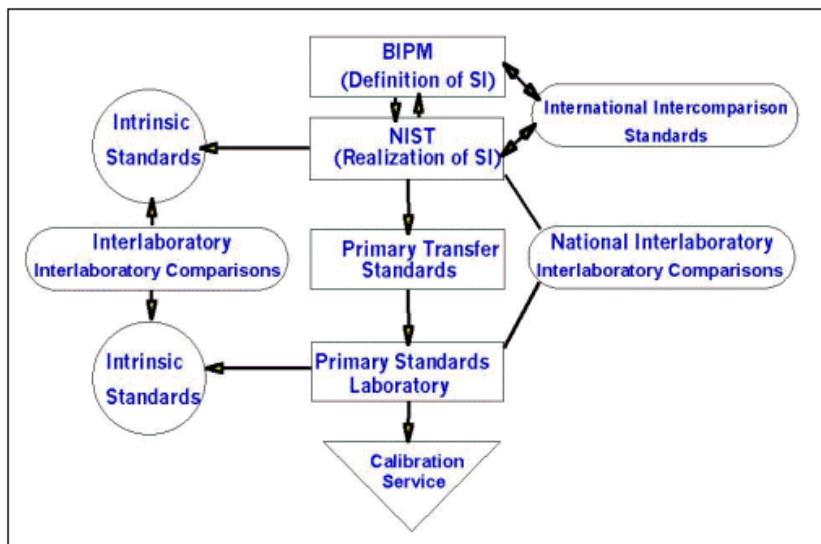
BIPM
(Definition of SI)

International Intercomparison Standards

Intrinsic Standards

NIST
(Realization of SI)

Interlaboratory
Interlaboratory Comparisons

Primary Transfer Standards

National Interlaboratory
Interlaboratory Comparisons

Intrinsic Standards

Primary Standards Laboratory

Calibration Service